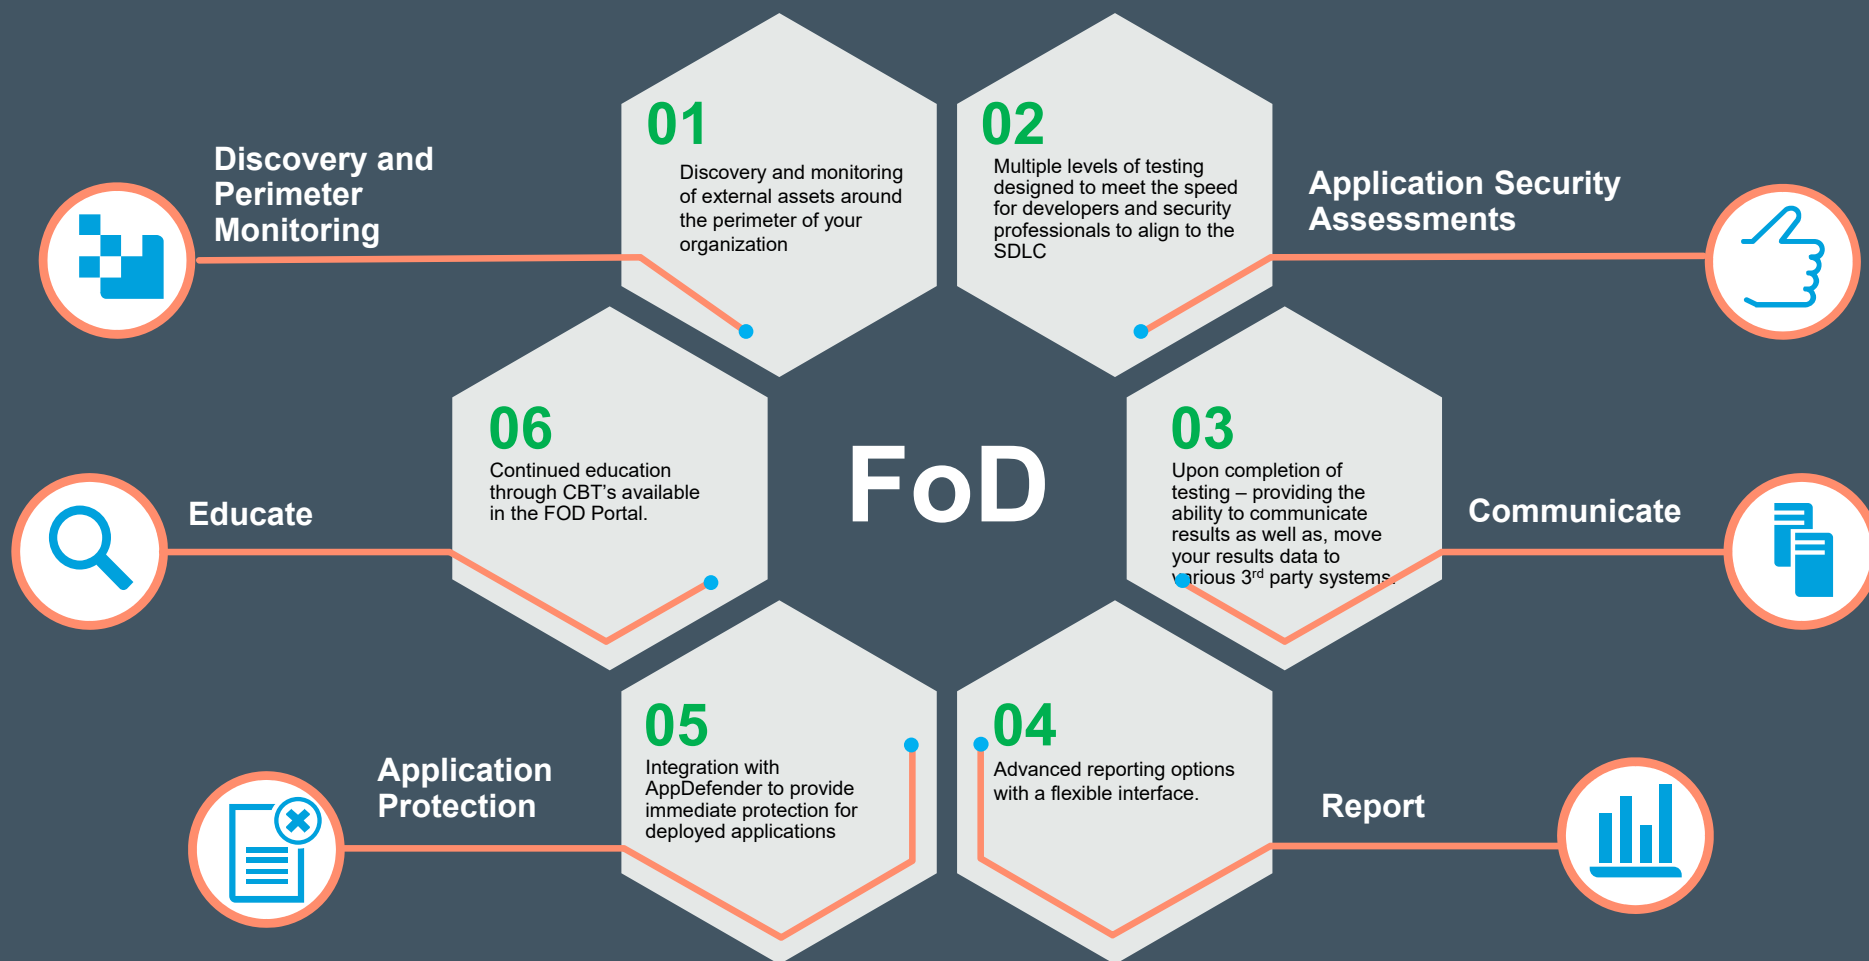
Discovery and Perimeter Monitoring

01
Discovery and monitoring of external assets around the perimeter of your organization

02
Multiple levels of testing designed to meet the speed for developers and security professionals to align to the SDLC

Application Security Assessments

06
Continued education through CBT's available in the FOD Portal.

Educate

FoD

03
Upon completion of testing – providing the ability to communicate results as well as, move your results data to various 3$^{rd}$ party systems.

Communicate

Application Protection

05
Integration with AppDefender to provide immediate protection for deployed applications

04
Advanced reporting options with a flexible interface.

Report